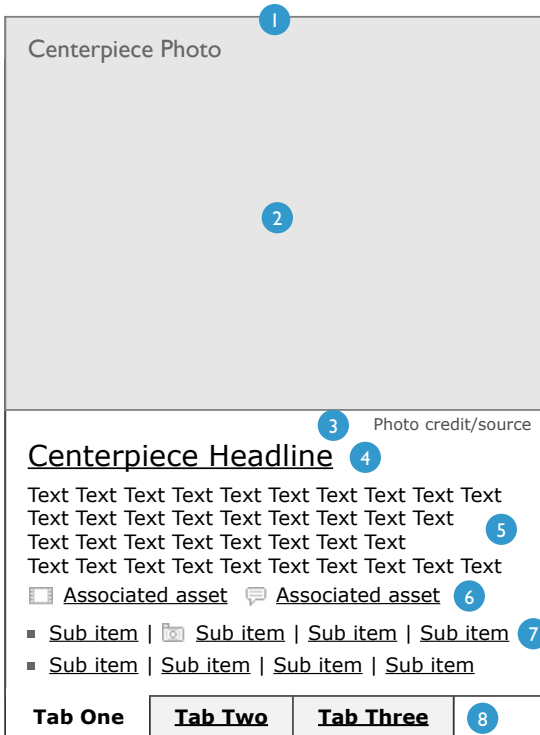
1

Centerpiece Photo

2

3 Photo credit/source

Centerpiece Headline 4

Text Text Text Text Text Text Text Text Text Text Text Text Text Text Text Text Text Text Text Text Text Text Text Text Text Text Text Text Text Text Text Text Text Text Text Text Text 5

Associated asset Associated asset 6

Sub item | Sub item | Sub item | Sub item 7

Sub item | Sub item | Sub item | Sub item

| Tab One | Tab Two | Tab Three | 8 |
|---|---|---|---|